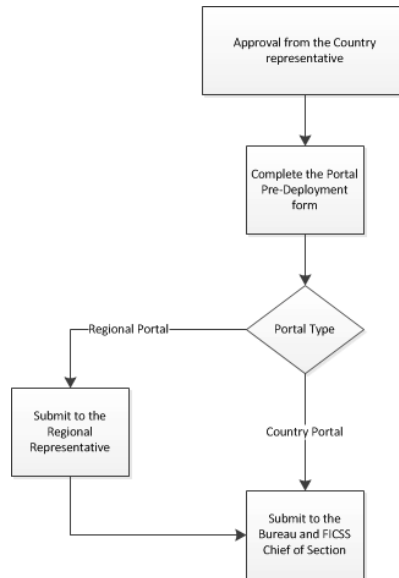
Approval from the Country representative

Complete the Portal Pre-Deployment form

Portal Type

Regional Portal

Submit to the Regional Representative

Country Portal

Submit to the Bureau and FICSS Chief of Section